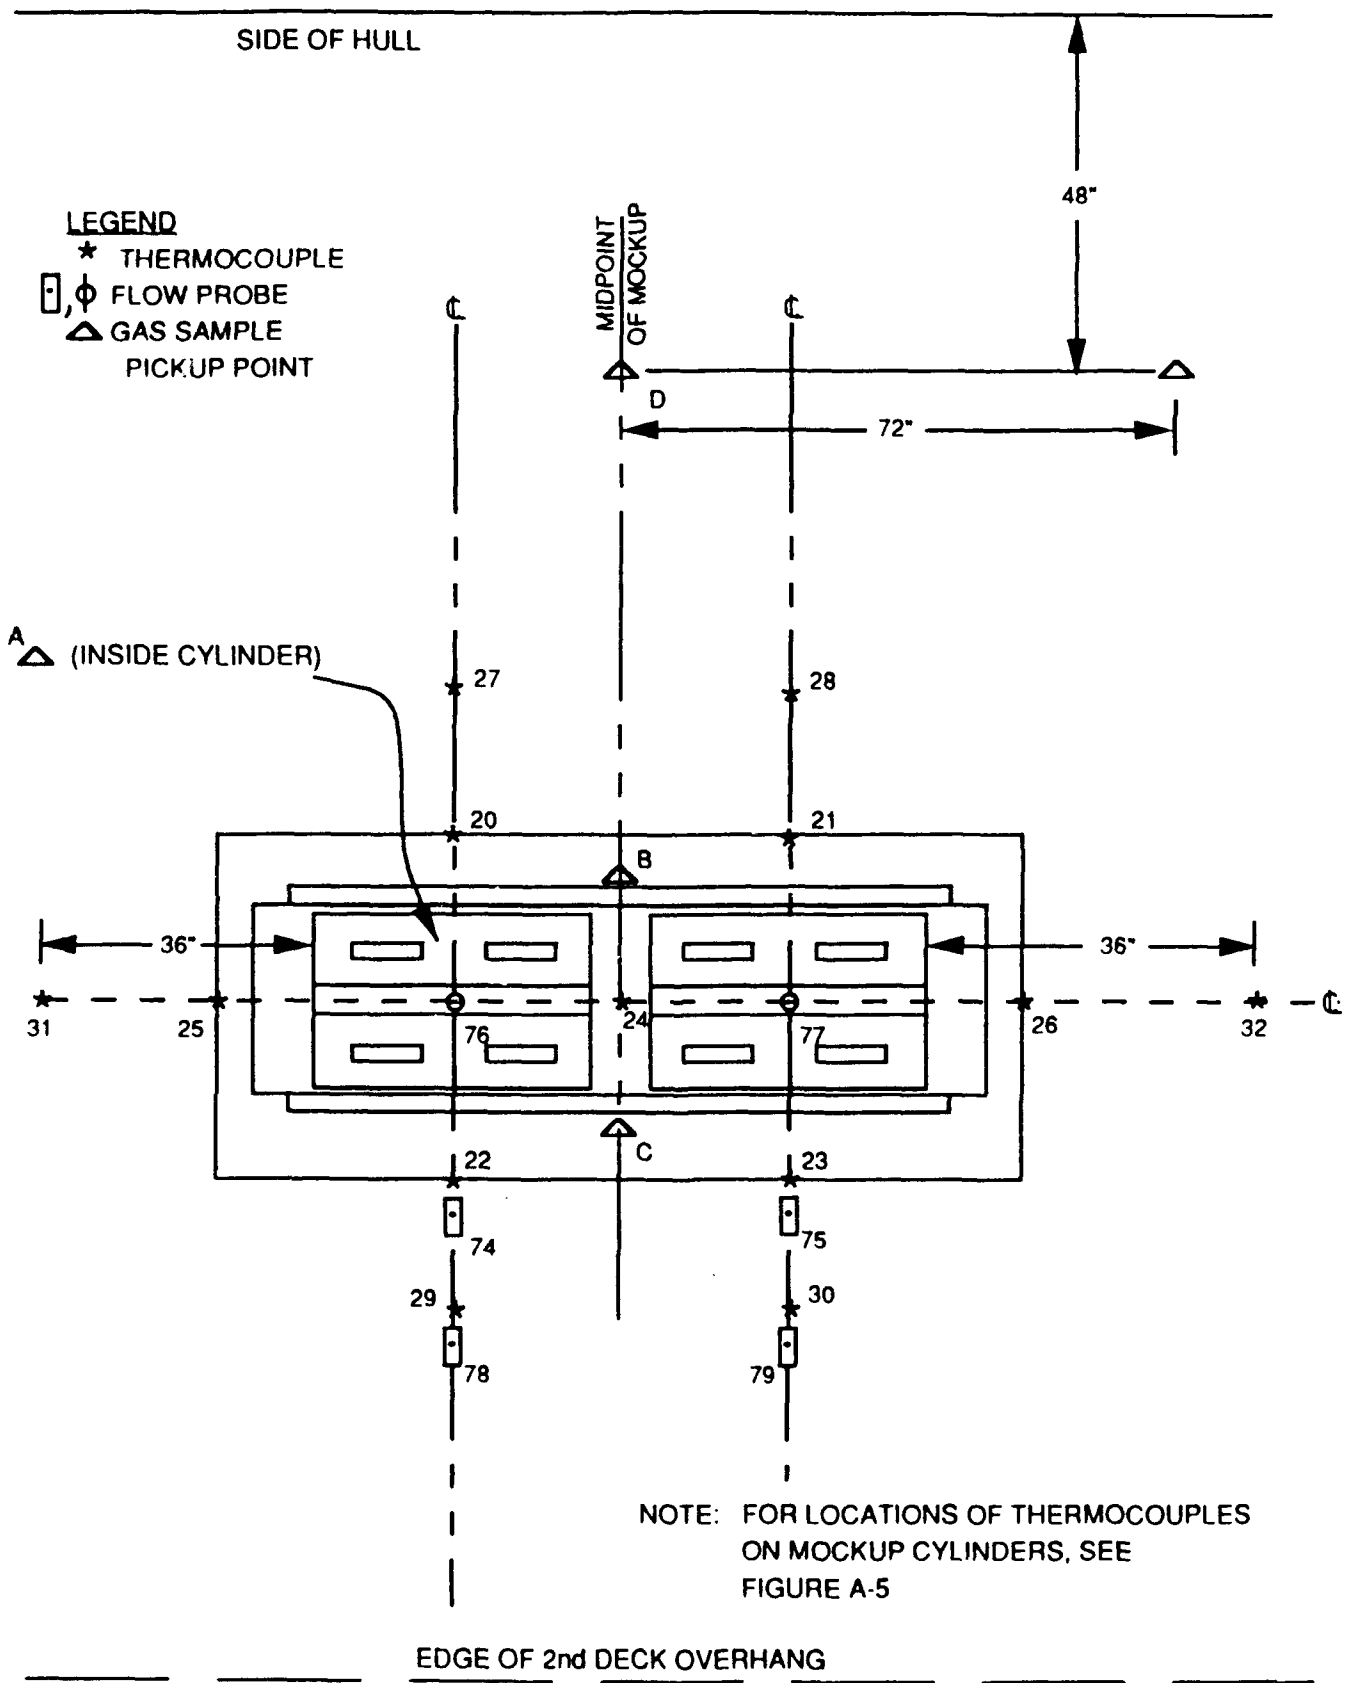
SIDE OF HULL

48"

LEGEND
★ THERMOCOUPLE
▯, ϕ FLOW PROBE
△ GAS SAMPLE PICKUP POINT

℄

MIDPOINT OF MOCKUP

℄

D

72"

A △ (INSIDE CYLINDER)

27

28

20

21

B

36"

36"

31

25

76

24

77

26

32

℄

C

22

23

74

75

29

30

78

79

NOTE: FOR LOCATIONS OF THERMOCOUPLES ON MOCKUP CYLINDERS, SEE FIGURE A-5

EDGE OF 2nd DECK OVERHANG